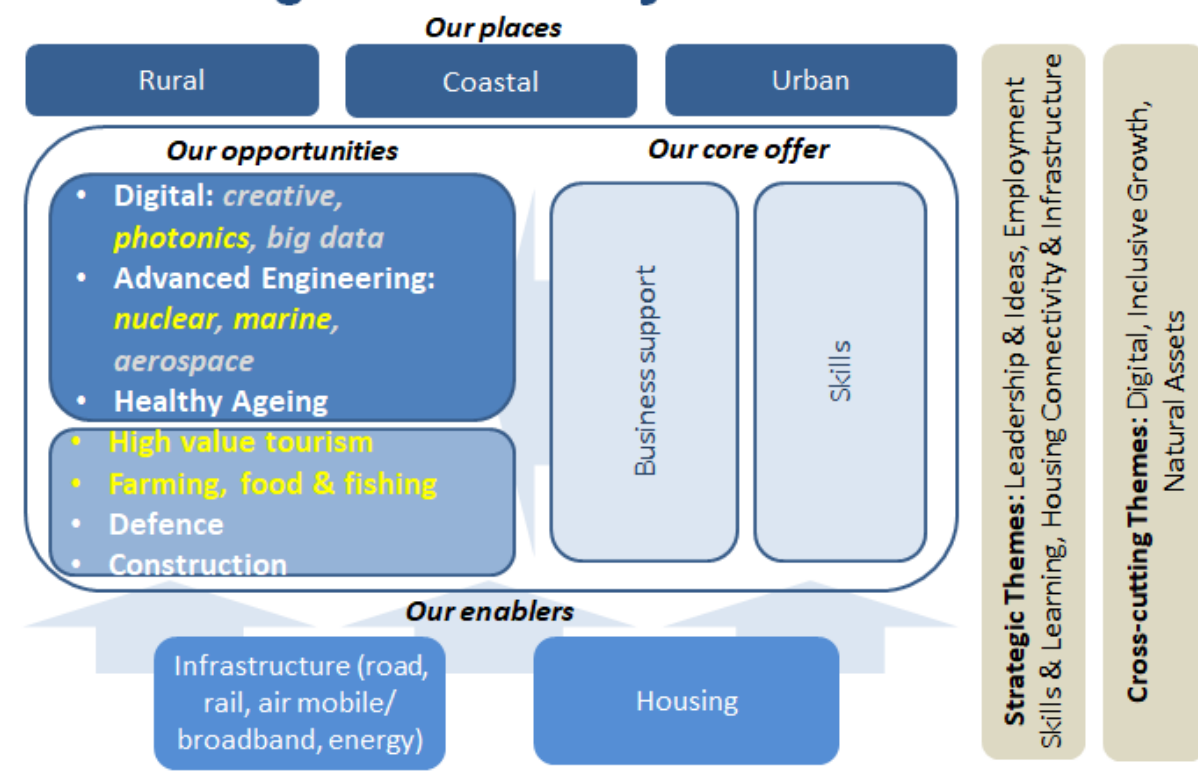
Our places

Rural

Coastal

Urban

Our opportunities

- Digital: creative, photonics, big data
- Advanced Engineering: nuclear, marine, aerospace
- Healthy Ageing

- High value tourism
- Farming, food & fishing
- Defence
- Construction

Our core offer

Business support

Skills

Our enablers

Infrastructure (road, rail, air mobile/ broadband, energy)

Housing

Strategic Themes: Leadership & Ideas, Employment Skills & Learning, Housing Connectivity & Infrastructure

Cross-cutting Themes: Digital, Inclusive Growth, Natural Assets